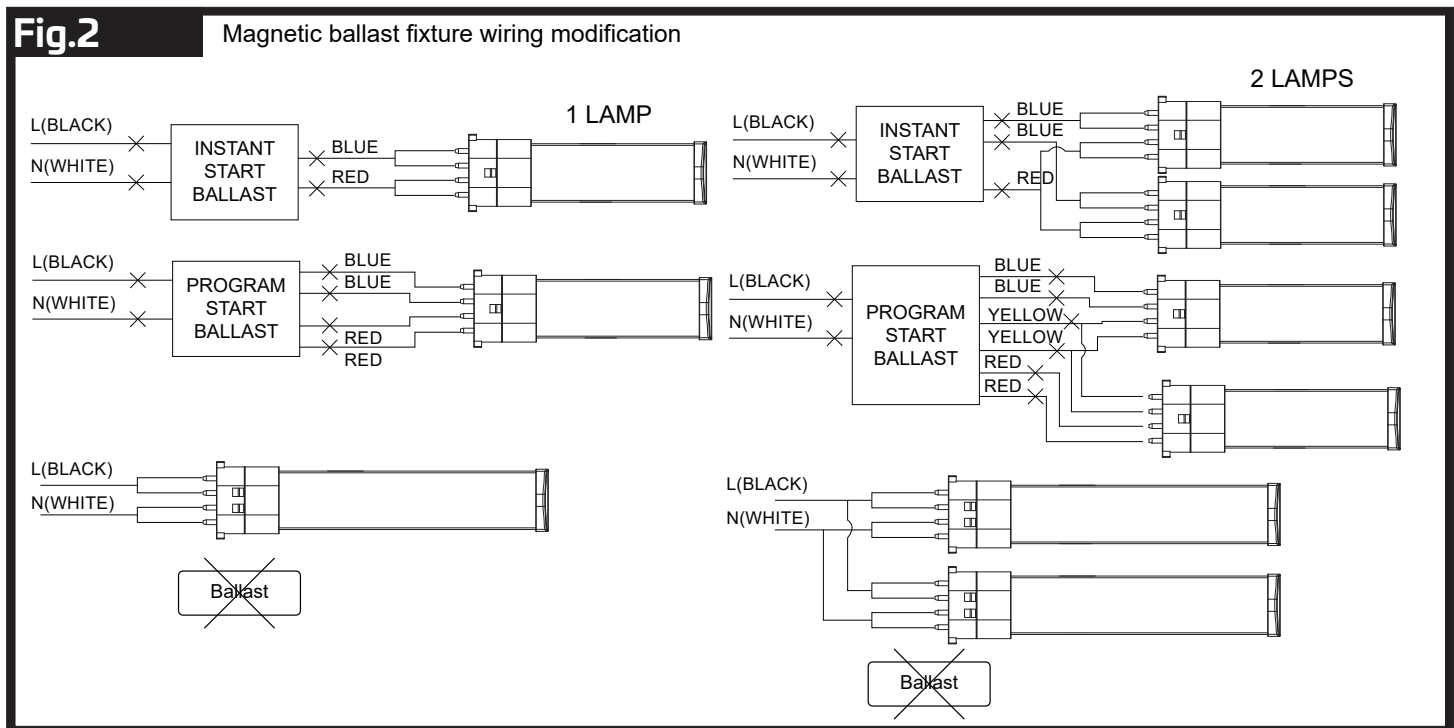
Fig.2

Magnetic ballast fixture wiring modification

1 LAMP

L(BLACK)
N(WHITE)
INSTANT START BALLAST
BLUE
RED

L(BLACK)
N(WHITE)
PROGRAM START BALLAST
BLUE
BLUE
RED
RED

L(BLACK)
N(WHITE)

Ballast

2 LAMPS

L(BLACK)
N(WHITE)
INSTANT START BALLAST
BLUE
BLUE
RED

L(BLACK)
N(WHITE)
PROGRAM START BALLAST
BLUE
BLUE
YELLOW
YELLOW
RED
RED

L(BLACK)
N(WHITE)

Ballast